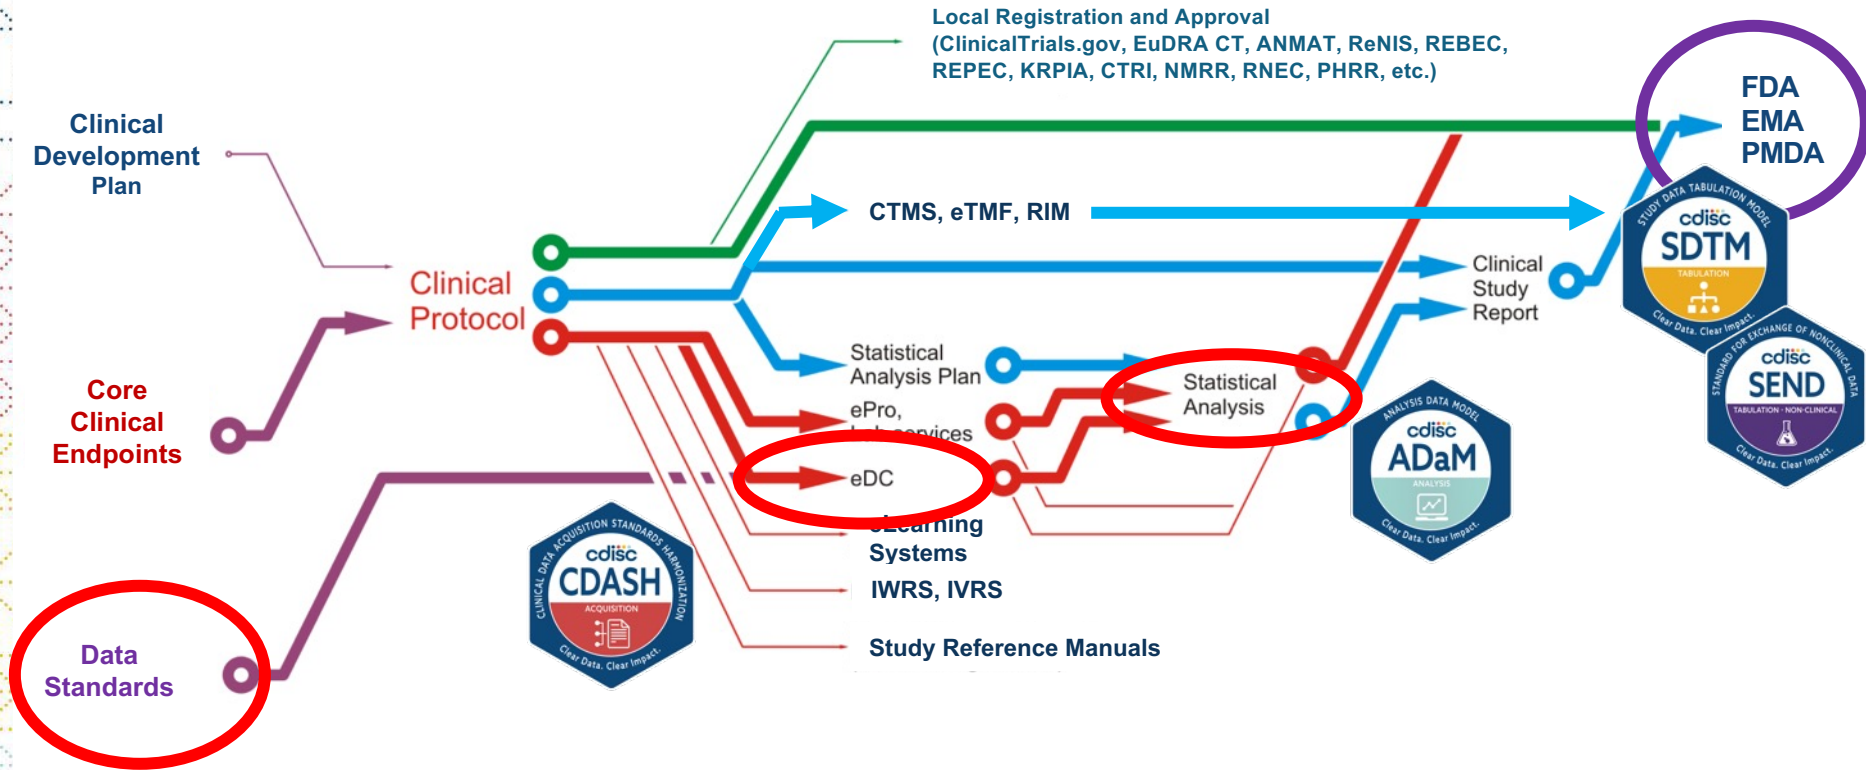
Local Registration and Approval (ClinicalTrials.gov, EuDRA CT, ANMAT, ReNIS, REBEC, REPEC, KRPIA, CTRI, NMRR, RNEC, PHRR, etc.)

FDA
EMA
PMDA

Clinical Development Plan

CTMS, eTMF, RIM

Clinical Protocol

Clinical Study Report

Statistical Analysis Plan

ePro, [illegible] services

Statistical Analysis

Core Clinical Endpoints

eDC

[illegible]Learning Systems

IWRS, IVRS

Study Reference Manuals

Data Standards

CLINICAL DATA ACQUISITION STANDARDS HARMONIZATION
cdisc
CDASH
ACQUISITION
Clear Data. Clear Impact.

ANALYSIS DATA MODEL
cdisc
ADaM
ANALYSIS
Clear Data. Clear Impact.

STUDY DATA TABULATION MODEL
cdisc
SDTM
TABULATION
Clear Data. Clear Impact.

STANDARD FOR EXCHANGE OF NONCLINICAL DATA
cdisc
SEND
TABULATION · NON-CLINICAL
Clear Data. Clear Impact.